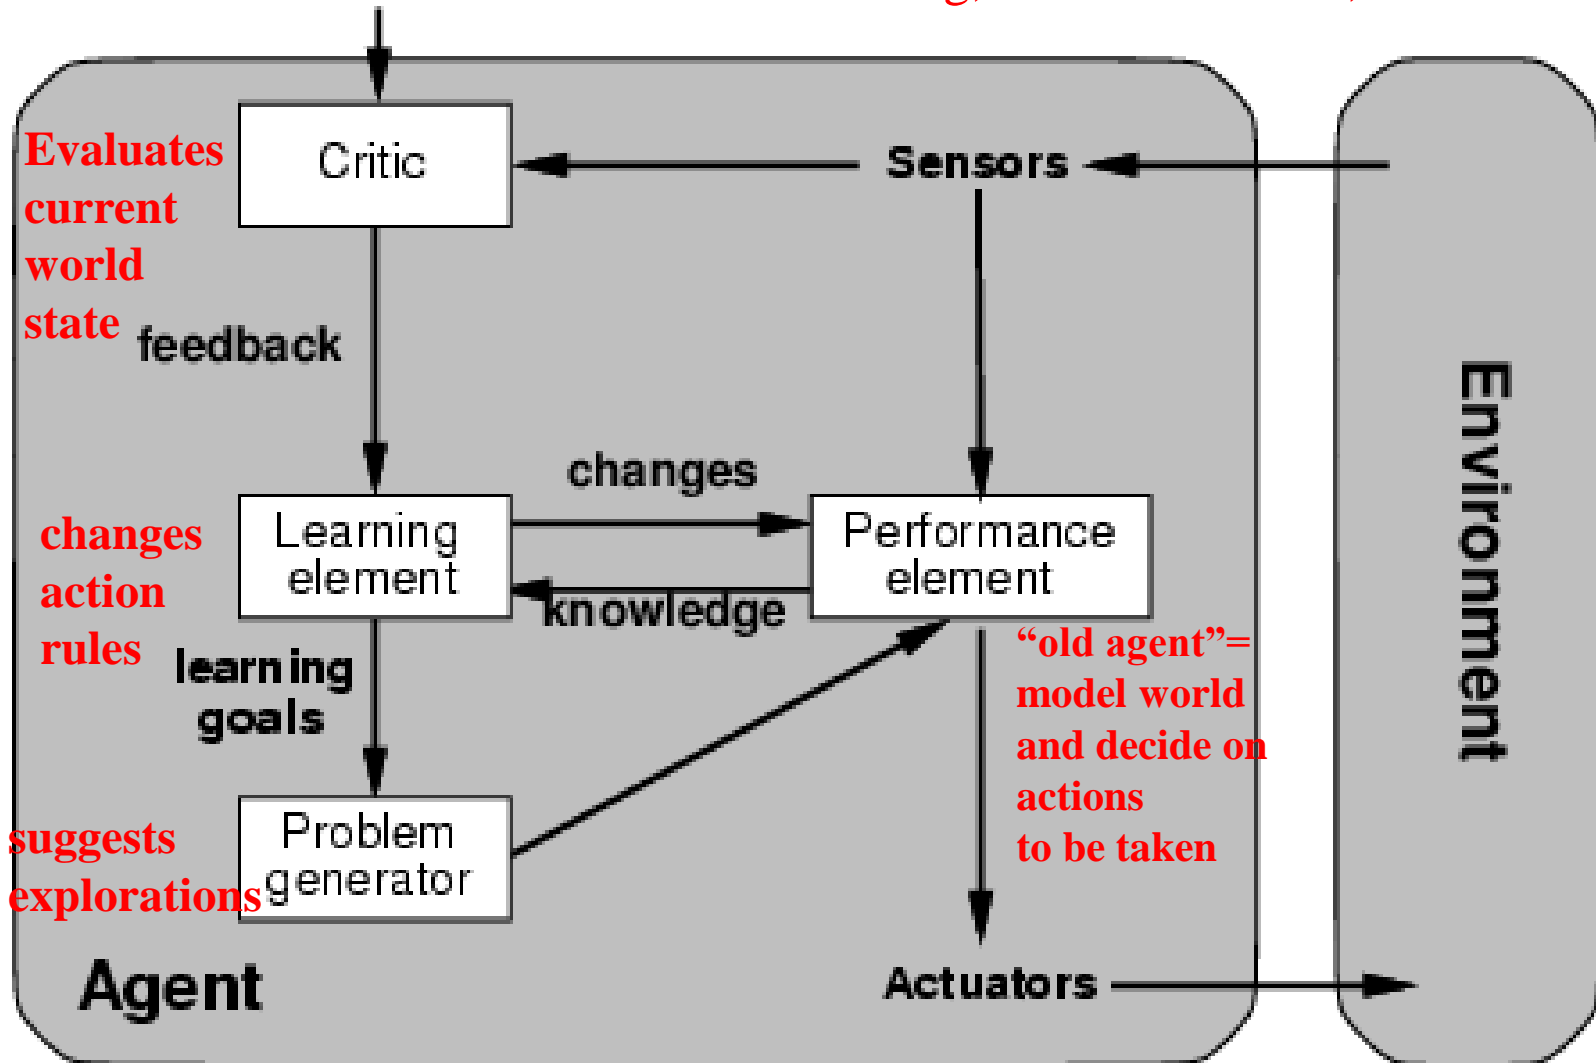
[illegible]

Evaluates current world state

Critic

Sensors

feedback

changes

Learning element

Performance element

knowledge

changes action rules

learning goals

"old agent"= model world and decide on actions to be taken

suggests explorations

Problem generator

Agent

Actuators

Environment